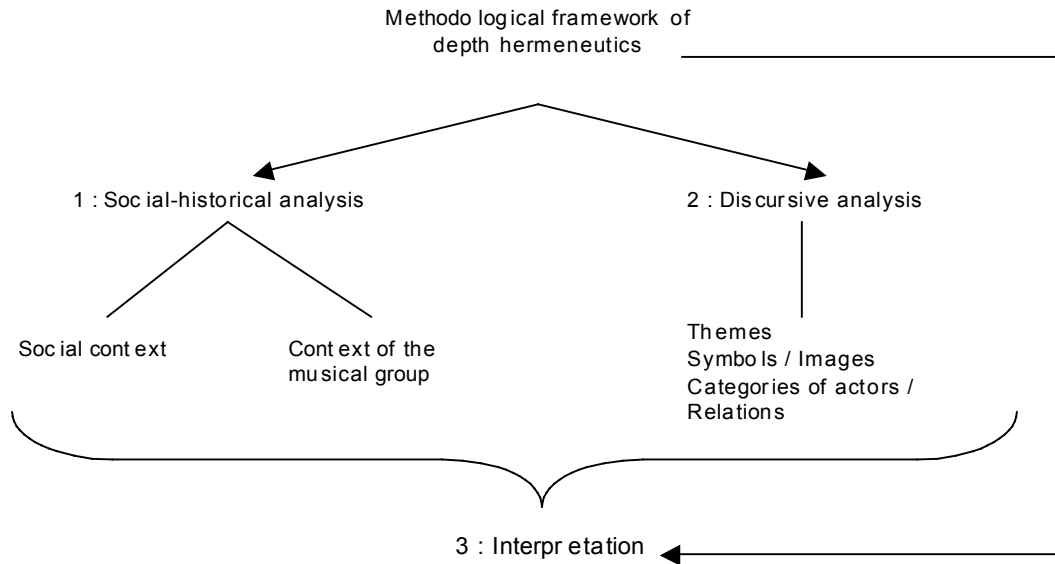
Methodological framework of depth hermeneutics

1 : Social-historical analysis

2 : Discursive analysis

Social context

Context of the musical group

Themes
Symbols / Images
Categories of actors / Relations

3 : Interpretation